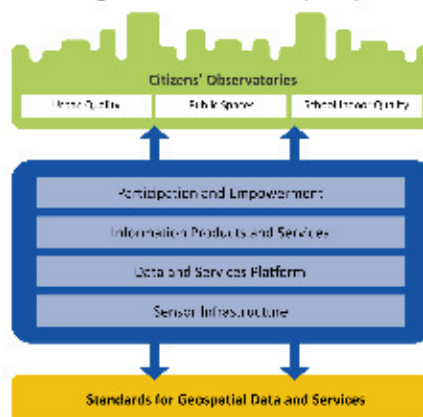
Citizens' Observatories

Urban Quality

Public Space

School Indoor Quality

Participation and Empowerment

Information Products and Services

Data and Services Platform

Sensor Infrastructure

Standards for Geospatial Data and Services